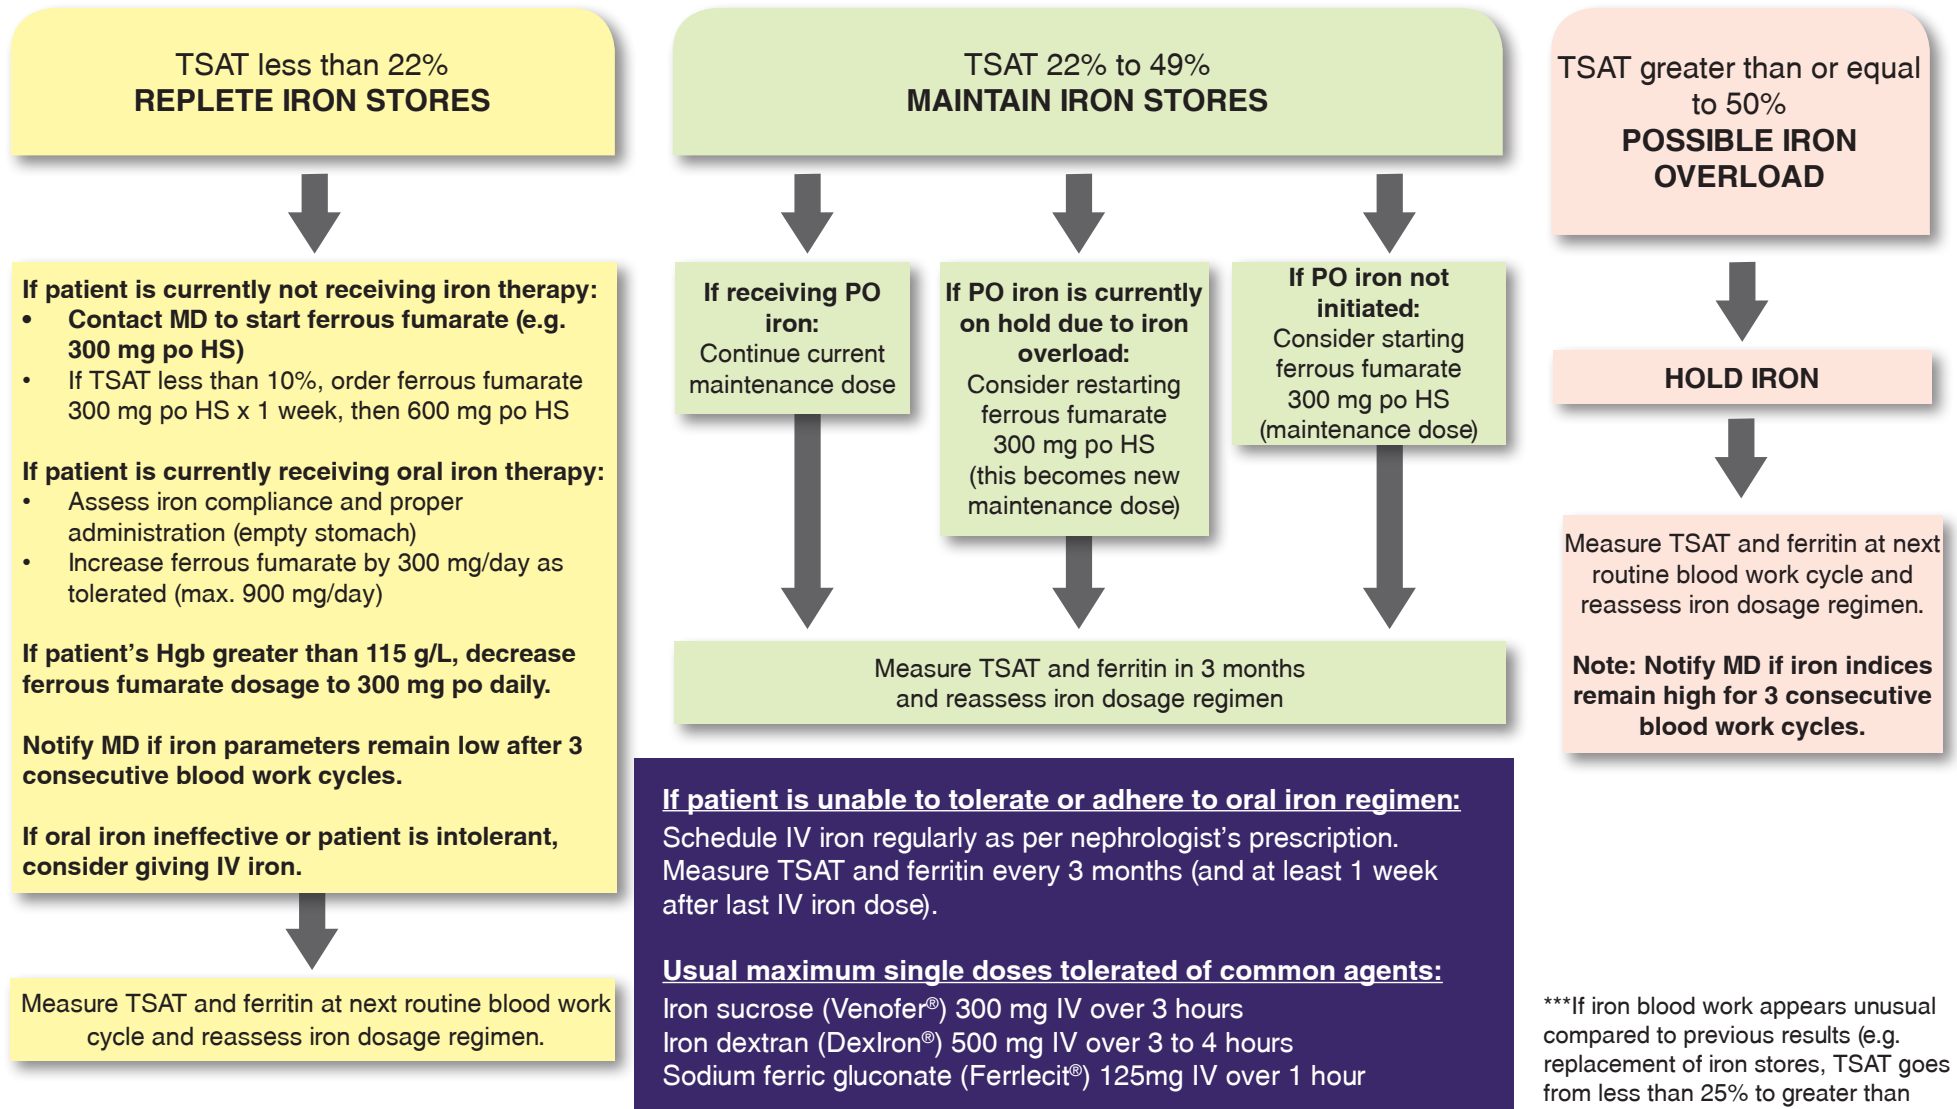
TSAT less than 22%
REPLETE IRON STORES

If patient is currently not receiving iron therapy:
• Contact MD to start ferrous fumarate (e.g. 300 mg po HS)
• If TSAT less than 10%, order ferrous fumarate 300 mg po HS x 1 week, then 600 mg po HS

If patient is currently receiving oral iron therapy:
• Assess iron compliance and proper administration (empty stomach)
• Increase ferrous fumarate by 300 mg/day as tolerated (max. 900 mg/day)

If patient's Hgb greater than 115 g/L, decrease ferrous fumarate dosage to 300 mg po daily.

Notify MD if iron parameters remain low after 3 consecutive blood work cycles.

If oral iron ineffective or patient is intolerant, consider giving IV iron.

Measure TSAT and ferritin at next routine blood work cycle and reassess iron dosage regimen.

TSAT 22% to 49%
MAINTAIN IRON STORES

If receiving PO iron:
Continue current maintenance dose

If PO iron is currently on hold due to iron overload:
Consider restarting ferrous fumarate 300 mg po HS (this becomes new maintenance dose)

If PO iron not initiated:
Consider starting ferrous fumarate 300 mg po HS (maintenance dose)

Measure TSAT and ferritin in 3 months and reassess iron dosage regimen

If patient is unable to tolerate or adhere to oral iron regimen:
Schedule IV iron regularly as per nephrologist's prescription.
Measure TSAT and ferritin every 3 months (and at least 1 week after last IV iron dose).

Usual maximum single doses tolerated of common agents:
Iron sucrose (Venofer®) 300 mg IV over 3 hours
Iron dextran (DexIron®) 500 mg IV over 3 to 4 hours
Sodium ferric gluconate (Ferrlecit®) 125mg IV over 1 hour

TSAT greater than or equal to 50%
POSSIBLE IRON OVERLOAD

HOLD IRON

Measure TSAT and ferritin at next routine blood work cycle and reassess iron dosage regimen.

Note: Notify MD if iron indices remain high for 3 consecutive blood work cycles.

***If iron blood work appears unusual compared to previous results (e.g. replacement of iron stores, TSAT goes from less than 25% to greater than